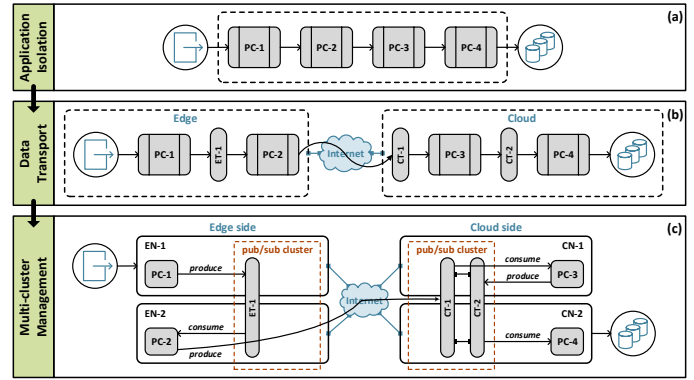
Application Isolation

(a)

PC-1

PC-2

PC-3

PC-4

Data Transport

(b)

Edge

PC-1

ET-1

PC-2

Internet

Cloud

CT-1

PC-3

CT-2

PC-4

Multi-cluster Management

(c)

Edge side

EN-1

PC-1

produce

pub/sub cluster

ET-1

EN-2

consume

PC-2

produce

Internet

Cloud side

pub/sub cluster

CN-1

consume

produce

PC-3

CT-1

CT-2

CN-2

consume

PC-4